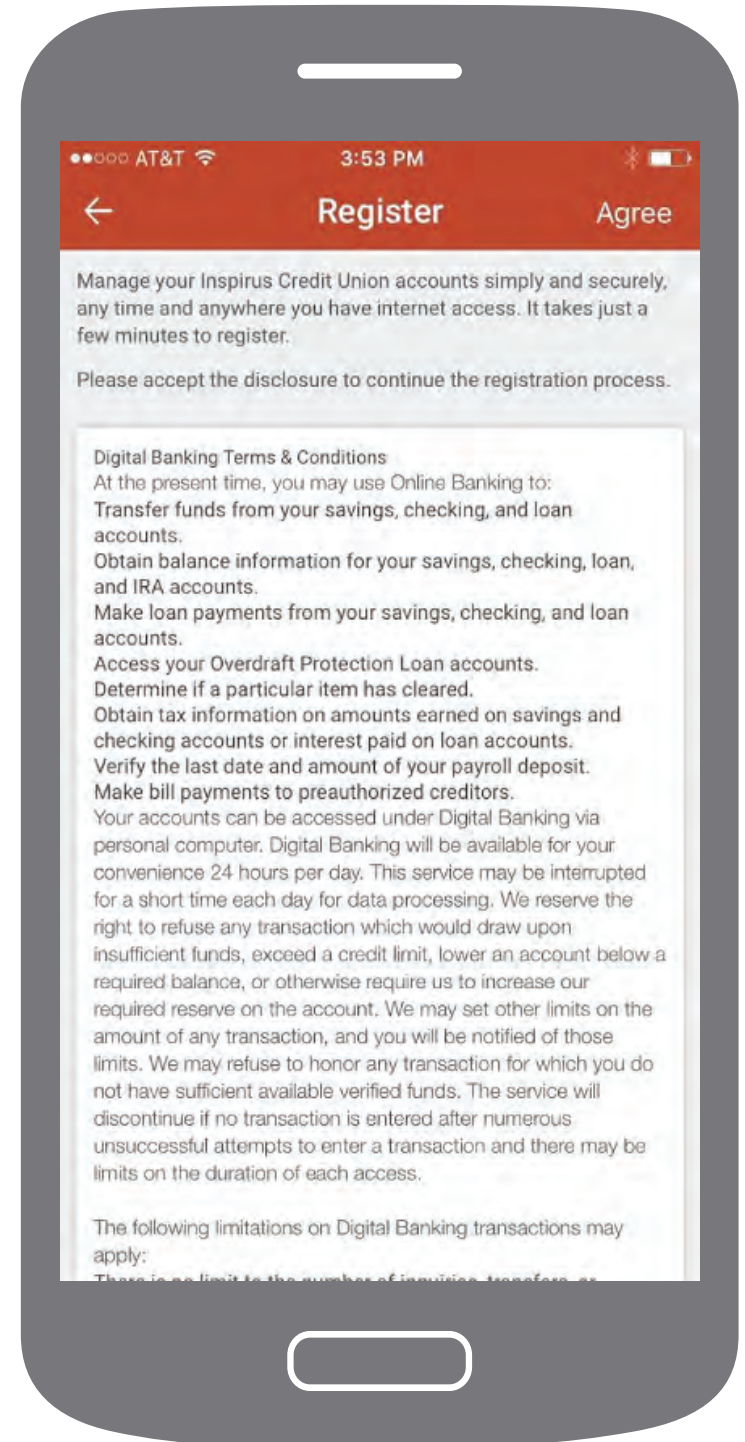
●●○○○ AT&T 3:53 PM

← Register Agree

Manage your Inspirus Credit Union accounts simply and securely, any time and anywhere you have internet access. It takes just a few minutes to register.

Please accept the disclosure to continue the registration process.

Digital Banking Terms & Conditions
At the present time, you may use Online Banking to:
Transfer funds from your savings, checking, and loan accounts.
Obtain balance information for your savings, checking, loan, and IRA accounts.
Make loan payments from your savings, checking, and loan accounts.
Access your Overdraft Protection Loan accounts.
Determine if a particular item has cleared.
Obtain tax information on amounts earned on savings and checking accounts or interest paid on loan accounts.
Verify the last date and amount of your payroll deposit.
Make bill payments to preauthorized creditors.
Your accounts can be accessed under Digital Banking via personal computer. Digital Banking will be available for your convenience 24 hours per day. This service may be interrupted for a short time each day for data processing. We reserve the right to refuse any transaction which would draw upon insufficient funds, exceed a credit limit, lower an account below a required balance, or otherwise require us to increase our required reserve on the account. We may set other limits on the amount of any transaction, and you will be notified of those limits. We may refuse to honor any transaction for which you do not have sufficient available verified funds. The service will discontinue if no transaction is entered after numerous unsuccessful attempts to enter a transaction and there may be limits on the duration of each access.

The following limitations on Digital Banking transactions may apply:
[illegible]